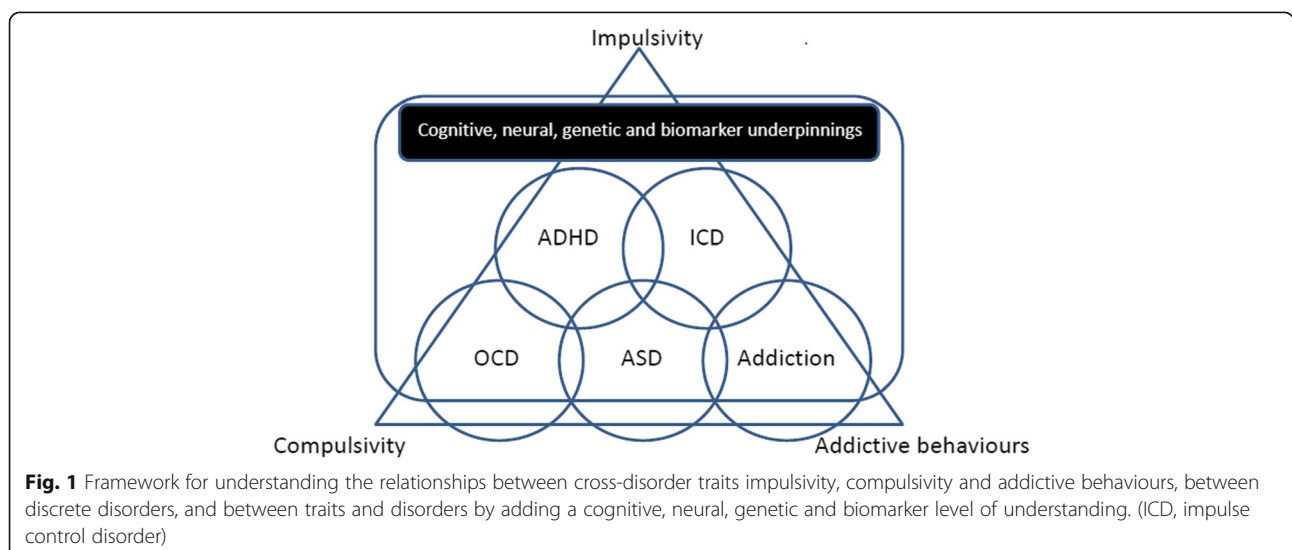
Impulsivity

Cognitive, neural, genetic and biomarker underpinnings

ADHD

ICD

OCD

ASD

Addiction

Compulsivity

Addictive behaviours

**Fig. 1** Framework for understanding the relationships between cross-disorder traits impulsivity, compulsivity and addictive behaviours, between discrete disorders, and between traits and disorders by adding a cognitive, neural, genetic and biomarker level of understanding. (ICD, impulse control disorder)